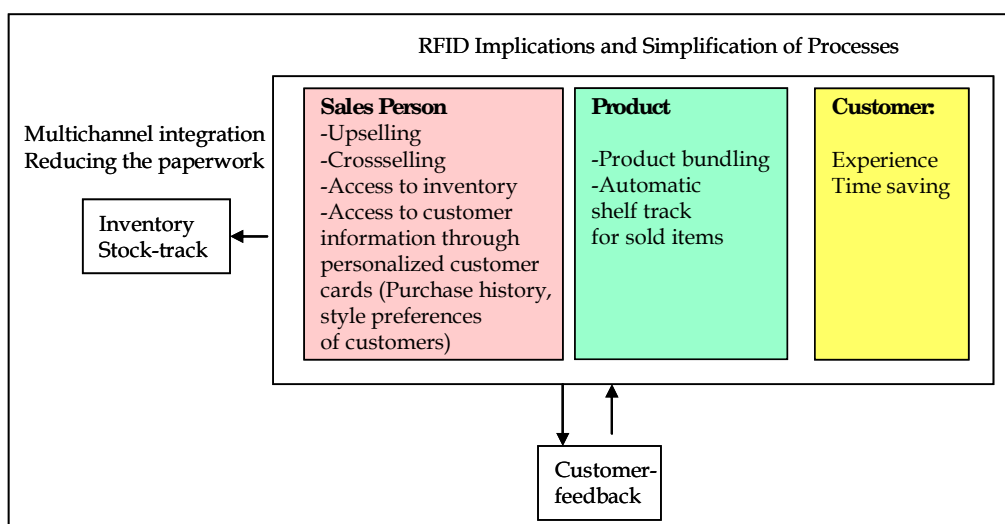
RFID Implications and Simplification of Processes

Multichannel integration
Reducing the paperwork

Inventory
Stock-track

**Sales Person**
-Upselling
-Crosselling
-Access to inventory
-Access to customer information through personalized customer cards (Purchase history, style preferences of customers)

**Product**
-Product bundling
-Automatic shelf track for sold items

**Customer:**
Experience
Time saving

Customer-feedback